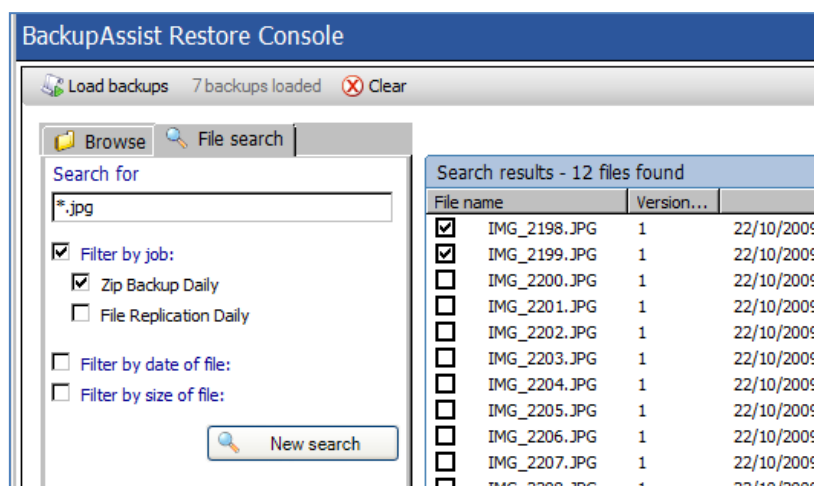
BackupAssist Restore Console

Load backups 7 backups loaded Clear

Browse File search

Search for

*.jpg

Filter by job:

Zip Backup Daily

File Replication Daily

Filter by date of file:

Filter by size of file:

New search

Search results - 12 files found

| File name | Version... | |
|---|---|---|
| IMG_2198.JPG | 1 | 22/10/2009 |
| IMG_2199.JPG | 1 | 22/10/2009 |
| IMG_2200.JPG | 1 | 22/10/2009 |
| IMG_2201.JPG | 1 | 22/10/2009 |
| IMG_2202.JPG | 1 | 22/10/2009 |
| IMG_2203.JPG | 1 | 22/10/2009 |
| IMG_2204.JPG | 1 | 22/10/2009 |
| IMG_2205.JPG | 1 | 22/10/2009 |
| IMG_2206.JPG | 1 | 22/10/2009 |
| IMG_2207.JPG | 1 | 22/10/2009 |
| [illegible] | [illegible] | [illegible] |